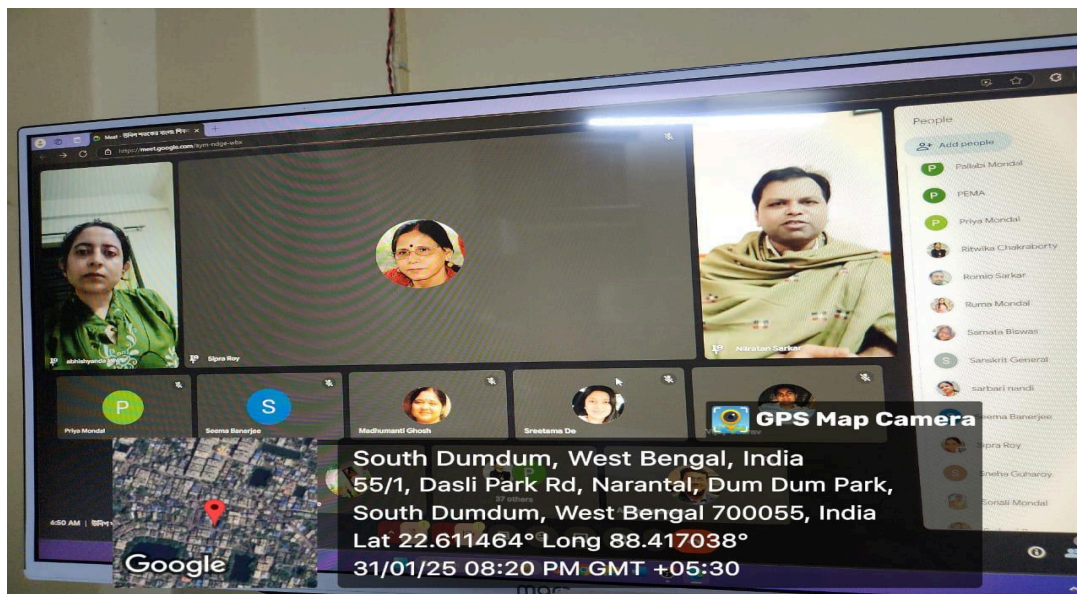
Meet - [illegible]
https://meet.google.com/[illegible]

abhishyanda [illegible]
Sipra Roy
Naranan Sarkar

Priya Mondal
Seema Banerjee
Madhumanti Ghosh
Sreetama De

37 others

6:50 AM

People
Add people
Pallabi Mondal
PEMA
Priya Mondal
Ritwika Chakraborty
Romio Sarkar
Ruma Mondal
Samata Biswas
Sanskrit General
sarbari nandi
Seema Banerjee
Sipra Roy
Sneha Guharoy
Sonali Mondal

GPS Map Camera
South Dumdum, West Bengal, India
55/1, Dasli Park Rd, Narantal, Dum Dum Park, South Dumdum, West Bengal 700055, India
Lat 22.611464° Long 88.417038°
31/01/25 08:20 PM GMT +05:30
Google